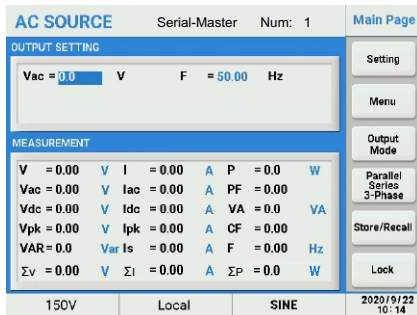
AC SOURCE Serial-Master Num: 1

Main Page

OUTPUT SETTING

Vac = 0.0 V F = 50.00 Hz

Setting

Menu

Output Mode

MEASUREMENT

| | | | | | | | | |
|---|---|---|---|---|---|---|---|---|
| V | = 0.00 | V | I | = 0.00 | A | P | = 0.0 | W |
| Vac | = 0.00 | V | Iac | = 0.00 | A | PF | = 0.00 | |
| Vdc | = 0.00 | V | Idc | = 0.00 | A | VA | = 0.0 | VA |
| Vpk | = 0.00 | V | Ipk | = 0.00 | A | CF | = 0.00 | |
| VAR | = 0.0 | Var | Is | = 0.00 | A | F | = 0.00 | Hz |
| ΣV | = 0.00 | V | ΣI | = 0.00 | A | ΣP | = 0.0 | W |

Parallel Series 3-Phase

Store/Recall

Lock

150V Local SINE 2020/9/22 10:14